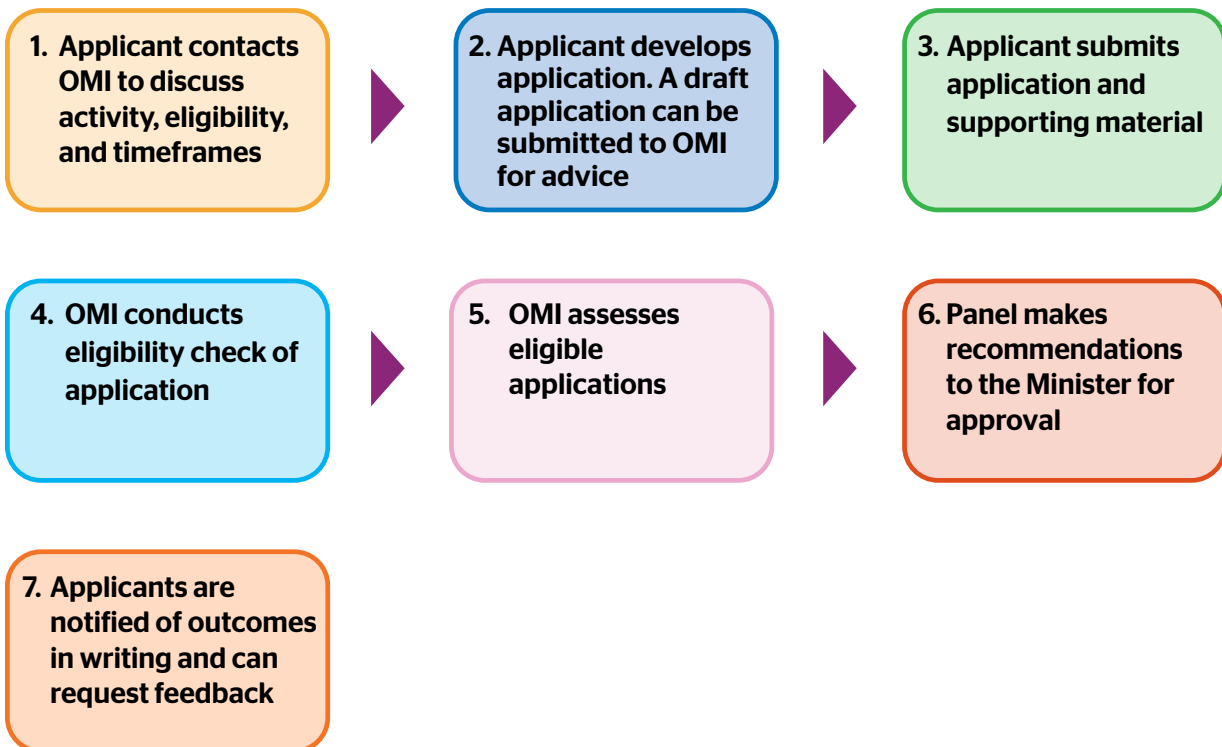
1. Applicant contacts OMI to discuss activity, eligibility, and timeframes

2. Applicant develops application. A draft application can be submitted to OMI for advice

3. Applicant submits application and supporting material

4. OMI conducts eligibility check of application

5. OMI assesses eligible applications

6. Panel makes recommendations to the Minister for approval

7. Applicants are notified of outcomes in writing and can request feedback